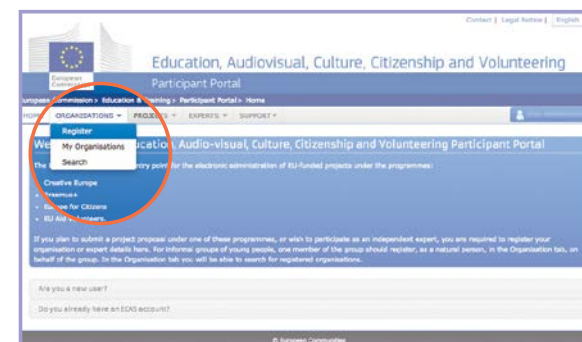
Contact | Legal Notice | English

European Commission

Education, Audiovisual, Culture, Citizenship and Volunteering

Participant Portal

European Commission > Education & Training > Participant Portal > Home

HOME ORGANISATIONS ▾ PROJECTS ▾ EXPERTS ▾ SUPPORT ▾

Register

My Organisations

Search

Welcome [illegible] Education, Audio-visual, Culture, Citizenship and Volunteering Participant Portal

The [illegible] entry point for the electronic administration of EU-funded projects under the programmes:

Creative Europe
Erasmus+
Europe for Citizens
EU Aid Volunteers.

If you plan to submit a project proposal under one of these programmes, or wish to participate as an independent expert, you are required to register your organisation or expert details here. For informal groups of young people, one member of the group should register, as a natural person, in the Organisation tab, on behalf of the group. In the Organisation tab you will be able to search for registered organisations.

Are you a new user?

Do you already have an ECAS account?

© European Communities